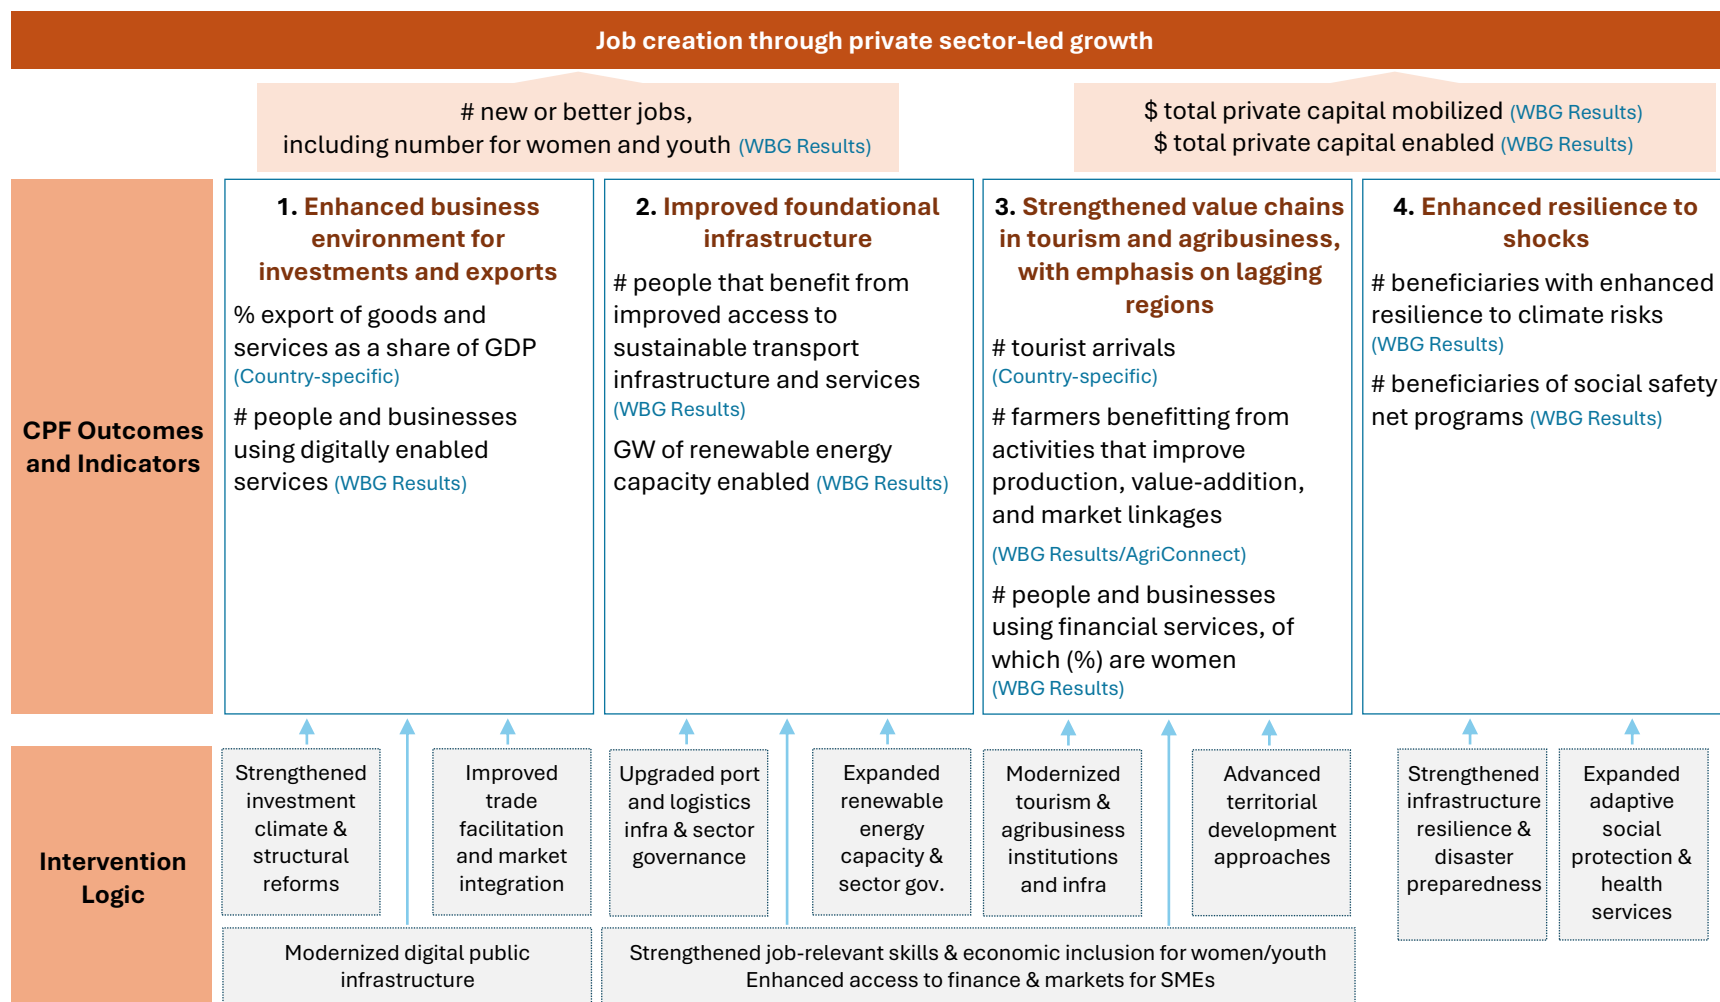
Job creation through private sector-led growth

# new or better jobs, including number for women and youth (WBG Results)

$ total private capital mobilized (WBG Results)
$ total private capital enabled (WBG Results)

CPF Outcomes and Indicators

1. Enhanced business environment for investments and exports

% export of goods and services as a share of GDP (Country-specific)

# people and businesses using digitally enabled services (WBG Results)

2. Improved foundational infrastructure

# people that benefit from improved access to sustainable transport infrastructure and services (WBG Results)

GW of renewable energy capacity enabled (WBG Results)

3. Strengthened value chains in tourism and agribusiness, with emphasis on lagging regions

# tourist arrivals (Country-specific)

# farmers benefitting from activities that improve production, value-addition, and market linkages

(WBG Results/AgriConnect)

# people and businesses using financial services, of which (%) are women (WBG Results)

4. Enhanced resilience to shocks

# beneficiaries with enhanced resilience to climate risks (WBG Results)

# beneficiaries of social safety net programs (WBG Results)

Intervention Logic

Strengthened investment climate & structural reforms

Improved trade facilitation and market integration

Upgraded port and logistics infra & sector governance

Expanded renewable energy capacity & sector gov.

Modernized tourism & agribusiness institutions and infra

Advanced territorial development approaches

Strengthened infrastructure resilience & disaster preparedness

Expanded adaptive social protection & health services

Modernized digital public infrastructure

Strengthened job-relevant skills & economic inclusion for women/youth
Enhanced access to finance & markets for SMEs